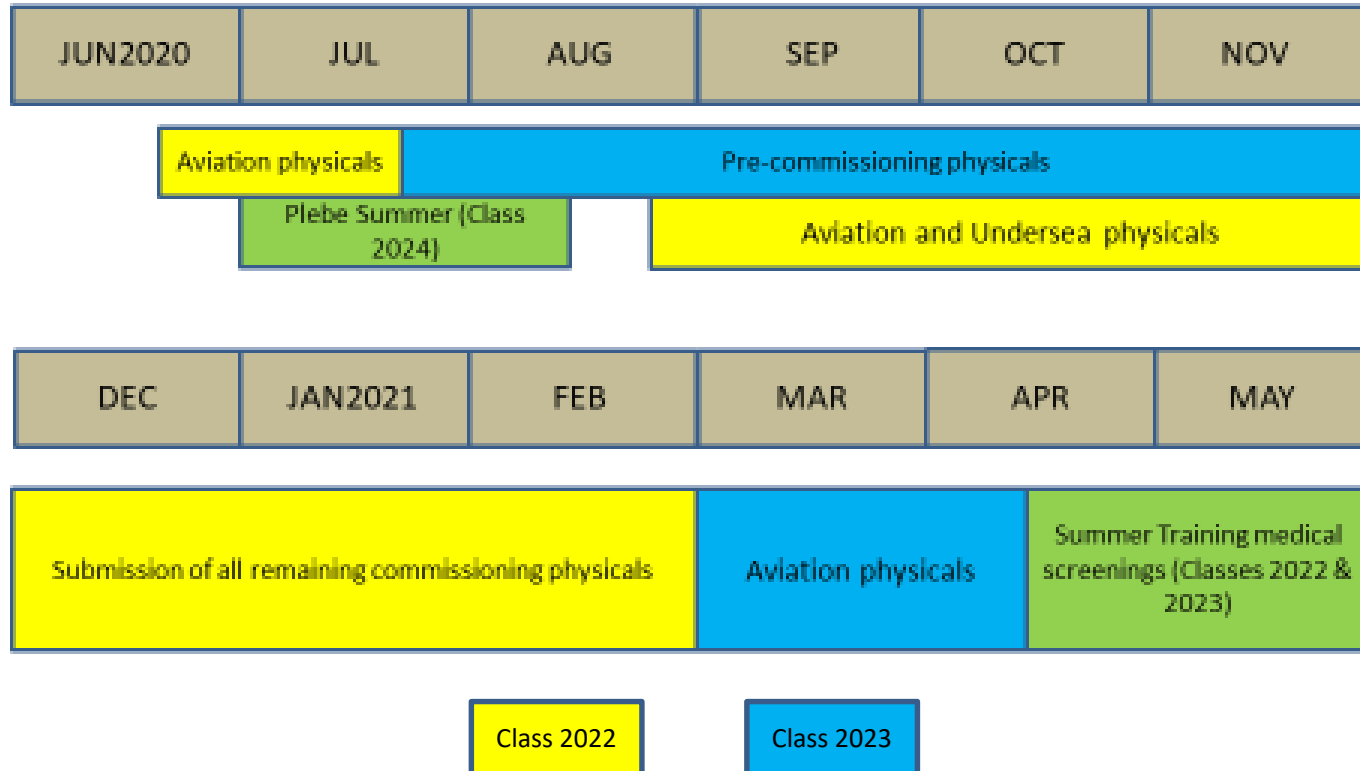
| JUN2020 | JUL | AUG | SEP | OCT | NOV |
|---|---|---|---|---|---|

Aviation physicals

Pre-commissioning physicals

Plebe Summer (Class 2024)

Aviation and Undersea physicals

| DEC | JAN2021 | FEB | MAR | APR | MAY |
|---|---|---|---|---|---|

Submission of all remaining commissioning physicals

Aviation physicals

Summer Training medical screenings (Classes 2022 & 2023)

Class 2022

Class 2023